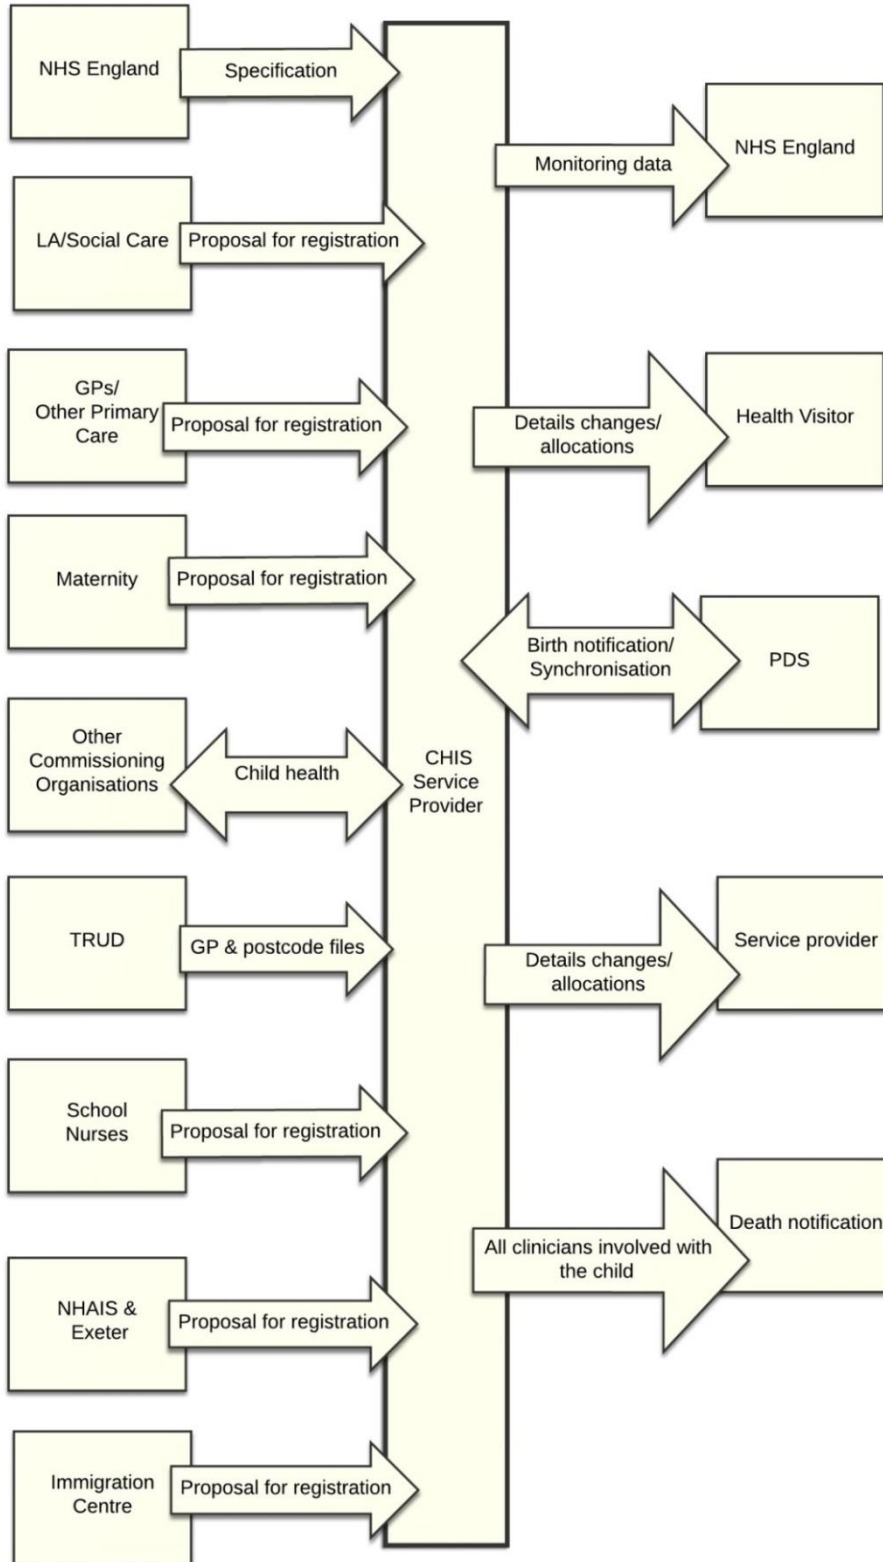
NHS England
Specification

Monitoring data
NHS England

LA/Social Care
Proposal for registration

GPs/ Other Primary Care
Proposal for registration

Details changes/ allocations
Health Visitor

Maternity
Proposal for registration

Birth notification/ Synchronisation
PDS

Other Commissioning Organisations
Child health

CHIS Service Provider

TRUD
GP & postcode files

Details changes/ allocations
Service provider

School Nurses
Proposal for registration

All clinicians involved with the child
Death notification

NHAIS & Exeter
Proposal for registration

Immigration Centre
Proposal for registration